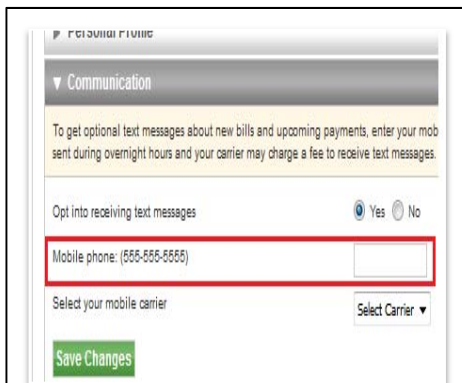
▸ Personal Profile

▾ Communication

To get optional text messages about new bills and upcoming payments, enter your mob sent during overnight hours and your carrier may charge a fee to receive text messages.

Opt into receiving text messages

Yes No

Mobile phone: (555-555-5555)

Select your mobile carrier

Select Carrier ▾

Save Changes